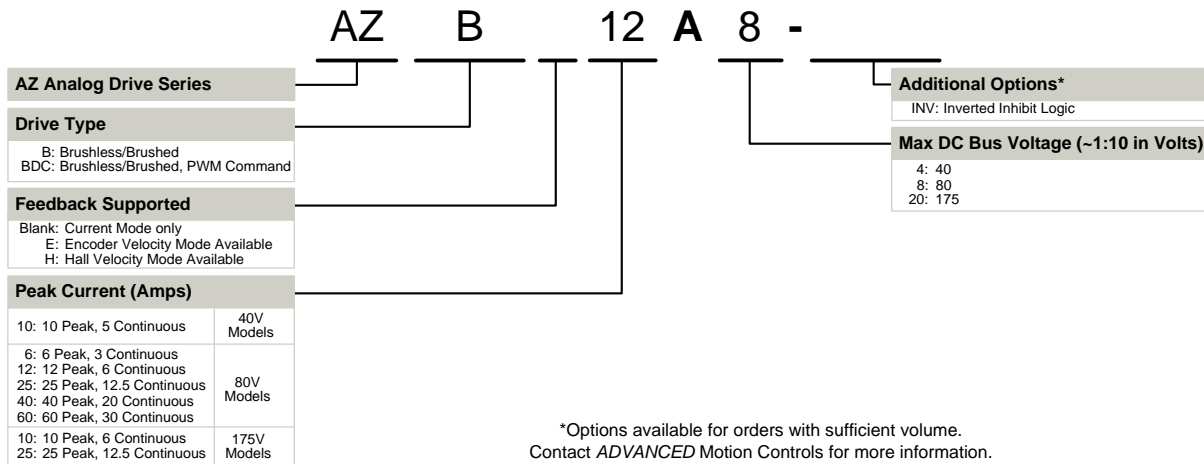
AZ B 12 A 8 -

AZ Analog Drive Series

Drive Type

B: Brushless/Brushed
BDC: Brushless/Brushed, PWM Command

Feedback Supported

Blank: Current Mode only
E: Encoder Velocity Mode Available
H: Hall Velocity Mode Available

Peak Current (Amps)

| | |
|---|---|
| 10: 10 Peak, 5 Continuous | 40V Models |
| 6: 6 Peak, 3 Continuous<br>12: 12 Peak, 6 Continuous<br>25: 25 Peak, 12.5 Continuous<br>40: 40 Peak, 20 Continuous<br>60: 60 Peak, 30 Continuous | 80V Models |
| 10: 10 Peak, 6 Continuous<br>25: 25 Peak, 12.5 Continuous | 175V Models |

Additional Options*

INV: Inverted Inhibit Logic

Max DC Bus Voltage (~1:10 in Volts)

4: 40
8: 80
20: 175

*Options available for orders with sufficient volume.
Contact ADVANCED Motion Controls for more information.